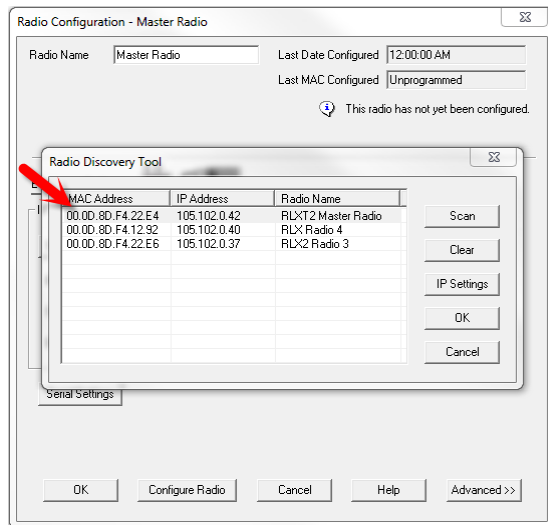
Radio Configuration - Master Radio

Radio Name Master Radio

Last Date Configured 12:00:00 AM

Last MAC Configured Unprogrammed

This radio has not yet been configured.

Radio Discovery Tool

| MAC Address | IP Address | Radio Name |
|---|---|---|
| 00.0D.8D.F4.22.E4 | 105.102.0.42 | RLXT2 Master Radio |
| 00.0D.8D.F4.12.92 | 105.102.0.40 | RLX Radio 4 |
| 00.0D.8D.F4.22.E6 | 105.102.0.37 | RLX2 Radio 3 |

Scan

Clear

IP Settings

OK

Cancel

Serial Settings

OK Configure Radio Cancel Help Advanced >>